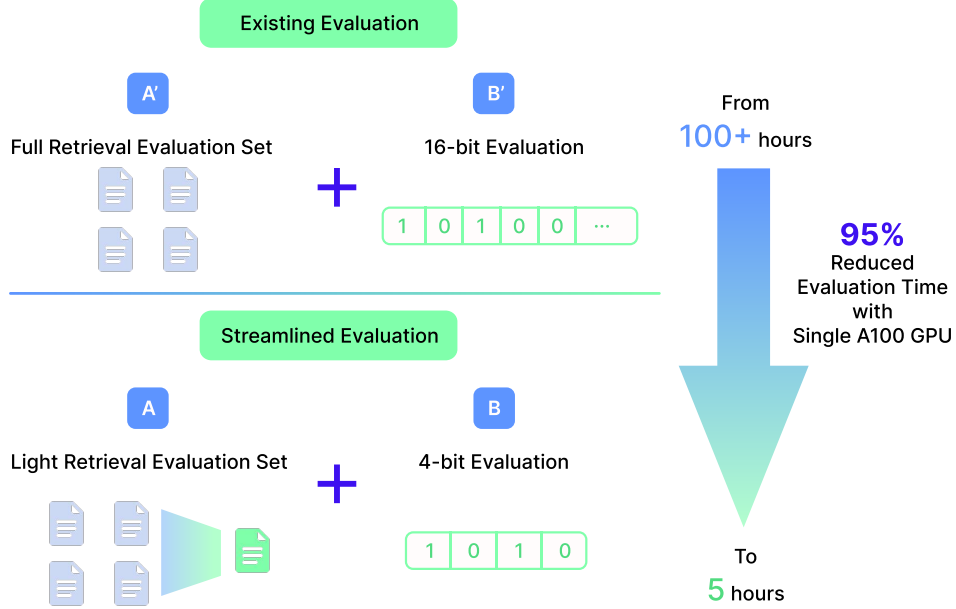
Existing Evaluation

A′

Full Retrieval Evaluation Set

+

B′

16-bit Evaluation

| 1 | 0 | 1 | 0 | 0 | ··· |
|---|---|---|---|---|---|

From

100+ hours

95%

Reduced Evaluation Time with Single A100 GPU

Streamlined Evaluation

A

Light Retrieval Evaluation Set

+

B

4-bit Evaluation

| 1 | 0 | 1 | 0 |
|---|---|---|---|

To

5 hours